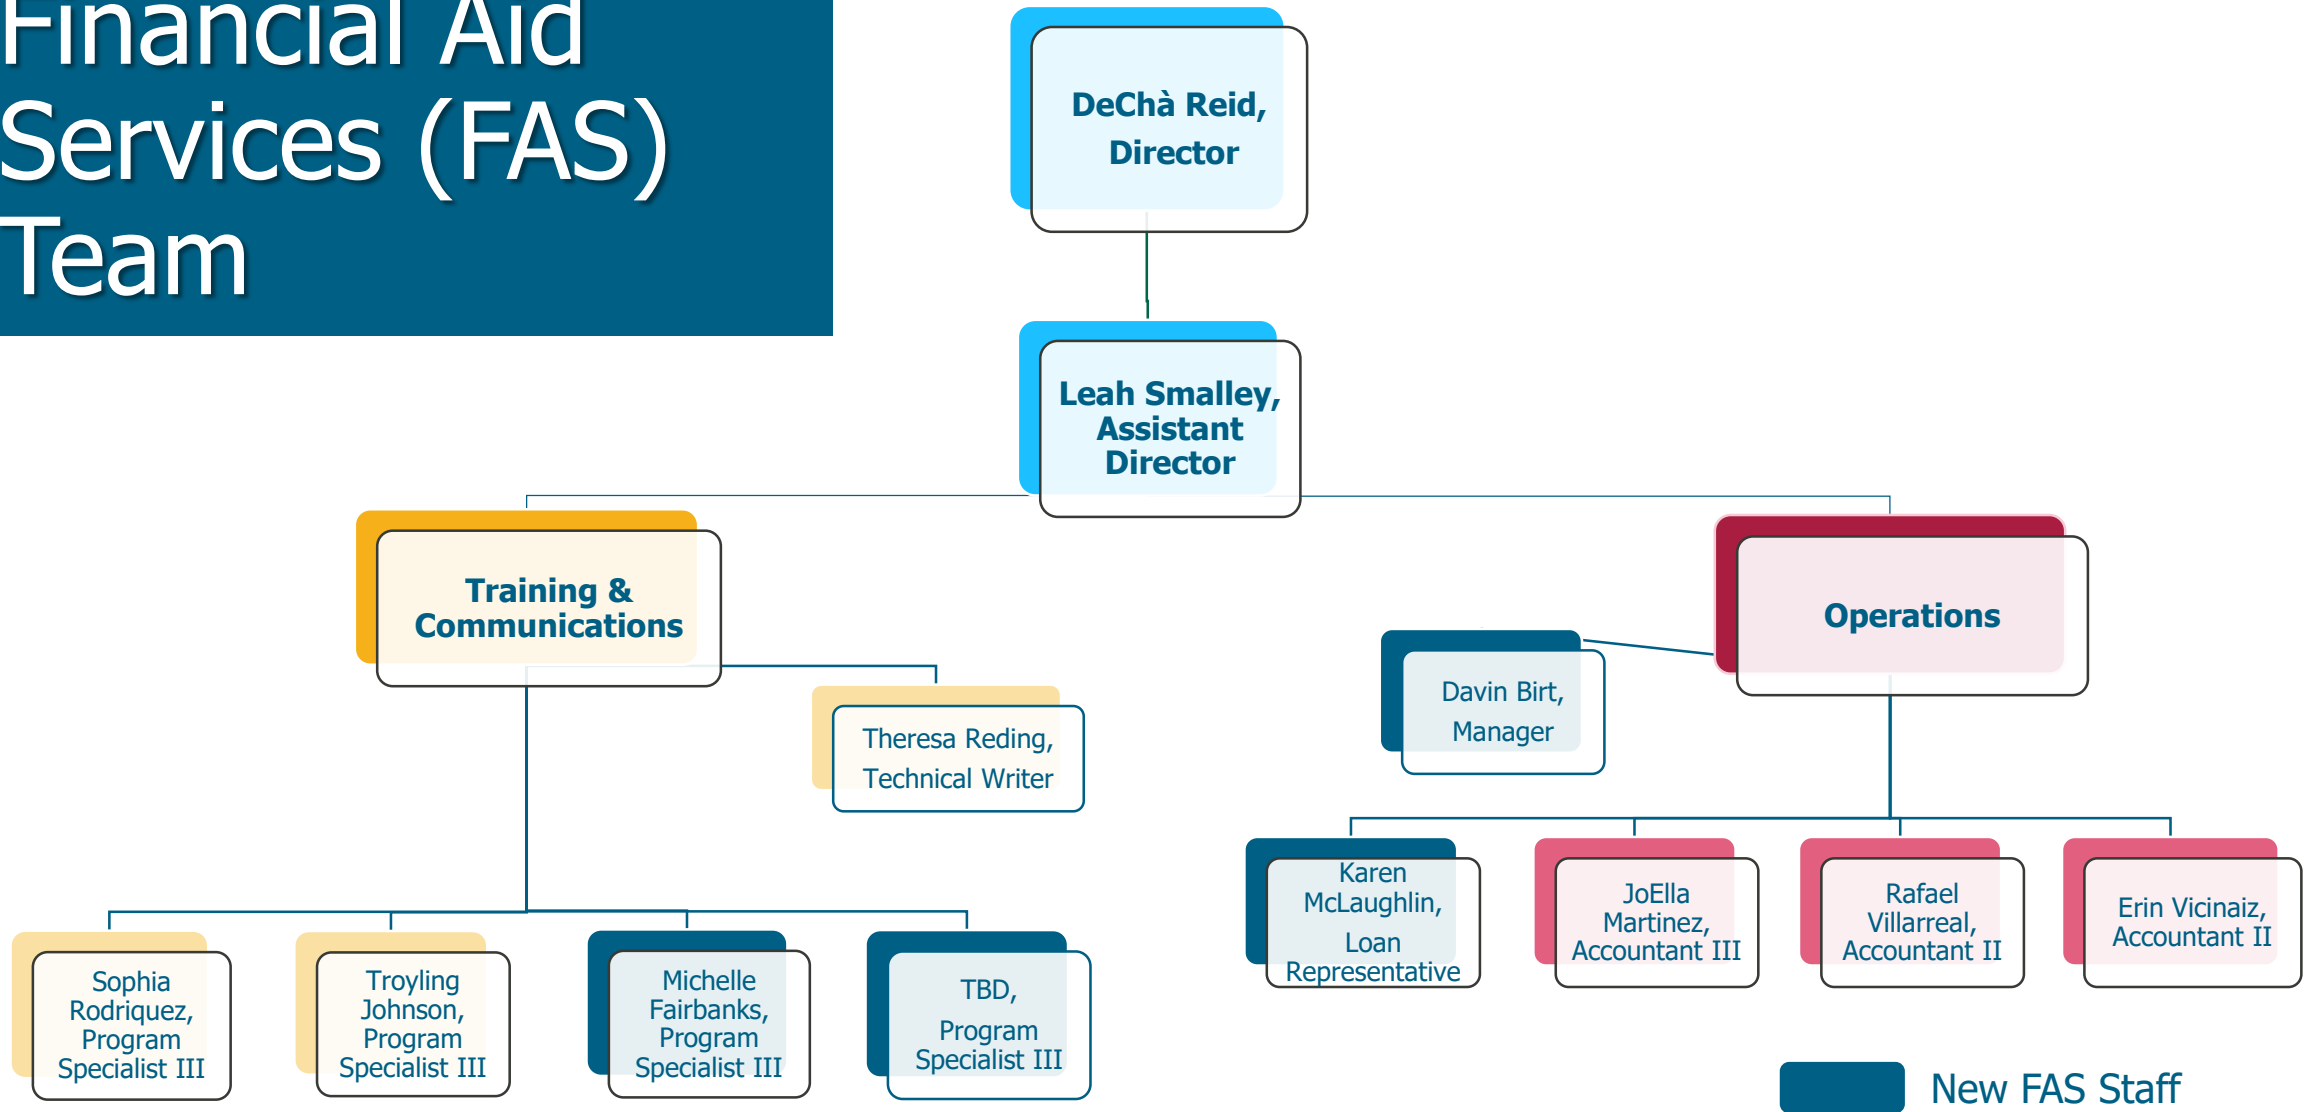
Financial Aid Services (FAS) Team

DeChà Reid, Director

Leah Smalley, Assistant Director

Training & Communications

Theresa Reding, Technical Writer

Sophia Rodriquez, Program Specialist III

Troyling Johnson, Program Specialist III

Michelle Fairbanks, Program Specialist III

TBD, Program Specialist III

Operations

Davin Birt, Manager

Karen McLaughlin, Loan Representative

JoElla Martinez, Accountant III

Rafael Villarreal, Accountant II

Erin Vicinaiz, Accountant II

New FAS Staff